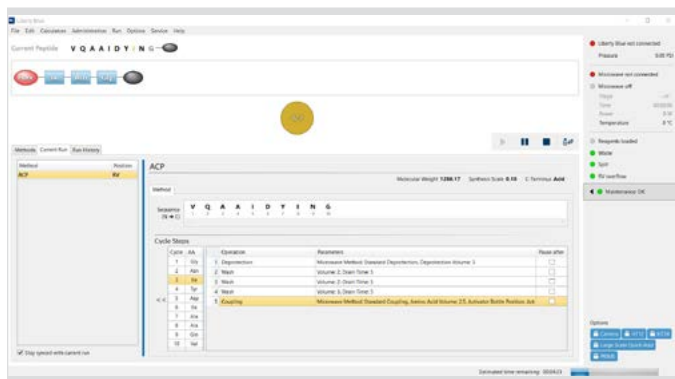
Liberty Blue

File Edit Calculator Administration Run Options Service Help

Current Peptide V Q A A I D Y I N G

Methods Current Run Run History

| Method | Position |
|---|---|
| ACP | RV |

ACP

Molecular Weight 1288.17 Synthesis Scale 0.10 C-Terminus Acid

Method

Sequence (N → C) V Q A A I D Y I N G
1 2 3 4 5 6 7 8 9 10

Cycle Steps

| Cycle | AA |
|---|---|
| 1 | Gly |
| 2 | Asn |
| 3 | Ile |
| 4 | Tyr |
| 5 | Asp |
| 6 | Ile |
| 7 | Ala |
| 8 | Ala |
| 9 | Gln |
| 10 | Val |

| | Operation | Parameters | Pause after |
|---|---|---|---|
| 1 | Deprotection | Microwave Method: Standard Deprotection, Deprotection Volume: 3 | |
| 2 | Wash | Volume: 2, Drain Time: 5 | |
| 3 | Wash | Volume: 3, Drain Time: 5 | |
| 4 | Wash | Volume: 3, Drain Time: 5 | |
| 5 | Coupling | Microwave Method: Standard Coupling, Amino Acid Volume: 2.5, Activator Bottle Position: Act | |

Stay synced with current run

Liberty Blue not connected
Pressure 0.00 PSI

Microwave not connected
Microwave off
Stage
Time
Power
Temperature

Reagents loaded
Waste
Spill
RV overflow
Maintenance OK

Options
Camera RTSP RTSP
Large Scale Quick Add
PROS

Estimated time remaining: 00:04:23